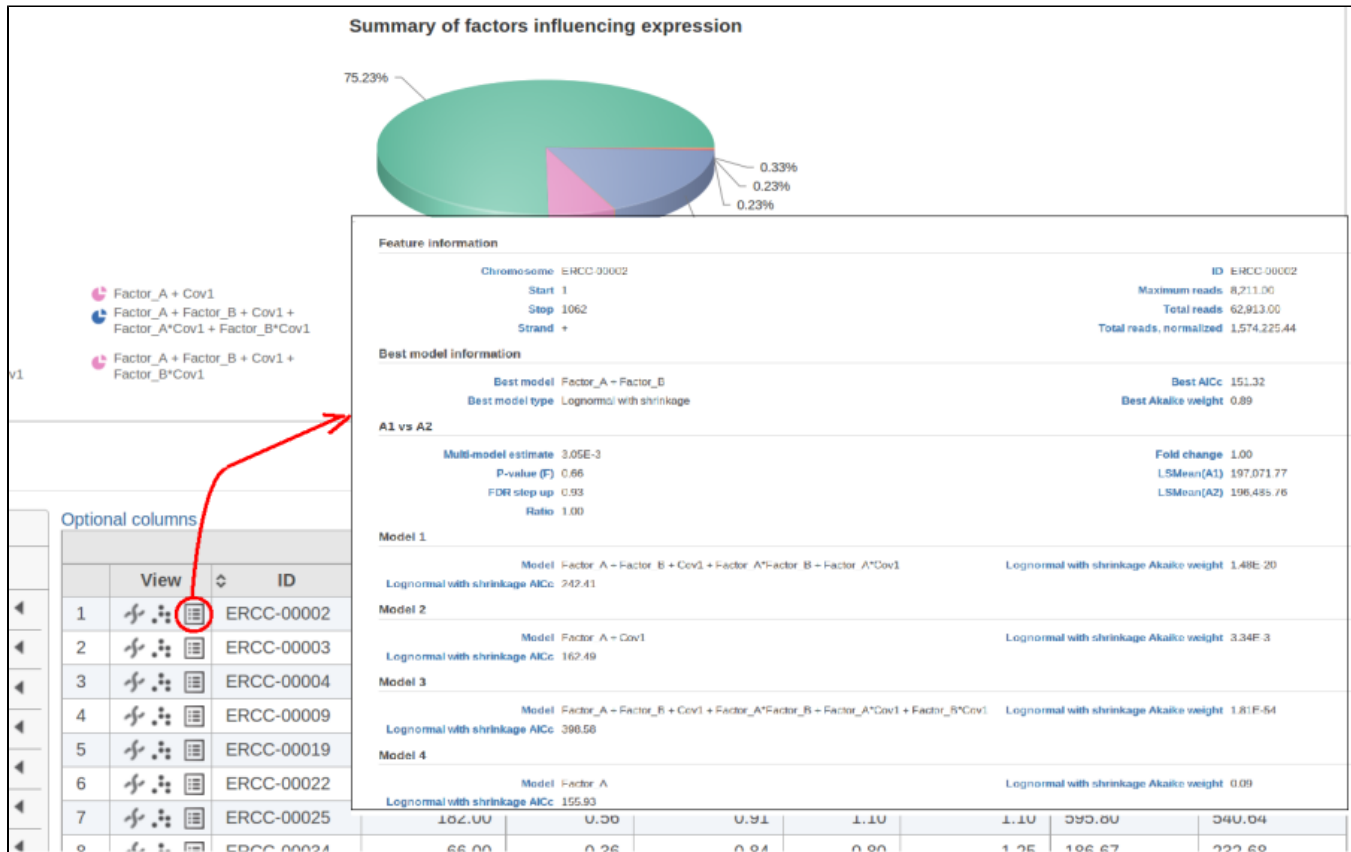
Summary of factors influencing expression

75.23%

0.33%
0.23%
0.23%

Factor_A + Cov1
Factor_A + Factor_B + Cov1 + Factor_A*Cov1 + Factor_B*Cov1

Factor_A + Factor_B + Cov1 + Factor_B*Cov1

v1

Feature information

Chromosome ERCC-00002
Start 1
Stop 1062
Strand +

ID ERCC-00002
Maximum reads 8,211.00
Total reads 62,913.00
Total reads, normalized 1,574,225.44

Best model information

Best model Factor_A + Factor_B
Best model type Lognormal with shrinkage

Best AICc 151.32
Best Akaike weight 0.89

A1 vs A2

Multi-model estimate 3.05E-3
P-value (F) 0.66
FDR step up 0.93
Ratio 1.00

Fold change 1.00
LSMean(A1) 197,071.77
LSMean(A2) 196,485.76

Model 1

Model Factor_A + Factor_B + Cov1 + Factor_A*Factor_B + Factor_A*Cov1
Lognormal with shrinkage AICc 242.41
Lognormal with shrinkage Akaike weight 1.48E-20

Model 2

Model Factor_A + Cov1
Lognormal with shrinkage AICc 162.49
Lognormal with shrinkage Akaike weight 3.34E-3

Model 3

Model Factor_A + Factor_B + Cov1 + Factor_A*Factor_B + Factor_A*Cov1 + Factor_B*Cov1
Lognormal with shrinkage AICc 398.58
Lognormal with shrinkage Akaike weight 1.81E-54

Model 4

Model Factor_A
Lognormal with shrinkage AICc 155.93
Lognormal with shrinkage Akaike weight 0.09

Optional columns

| | View | ID |
|---|---|---|
| 1 | | ERCC-00002 |
| 2 | | ERCC-00003 |
| 3 | | ERCC-00004 |
| 4 | | ERCC-00009 |
| 5 | | ERCC-00019 |
| 6 | | ERCC-00022 |
| 7 | | ERCC-00025 | 182.00 | 0.56 | 0.91 | 1.10 | 1.10 | 595.80 | 540.64 |
| 8 | | ERCC-00034 | 66.00 | 0.36 | 0.84 | 0.80 | 1.25 | 186.67 | 232.68 |